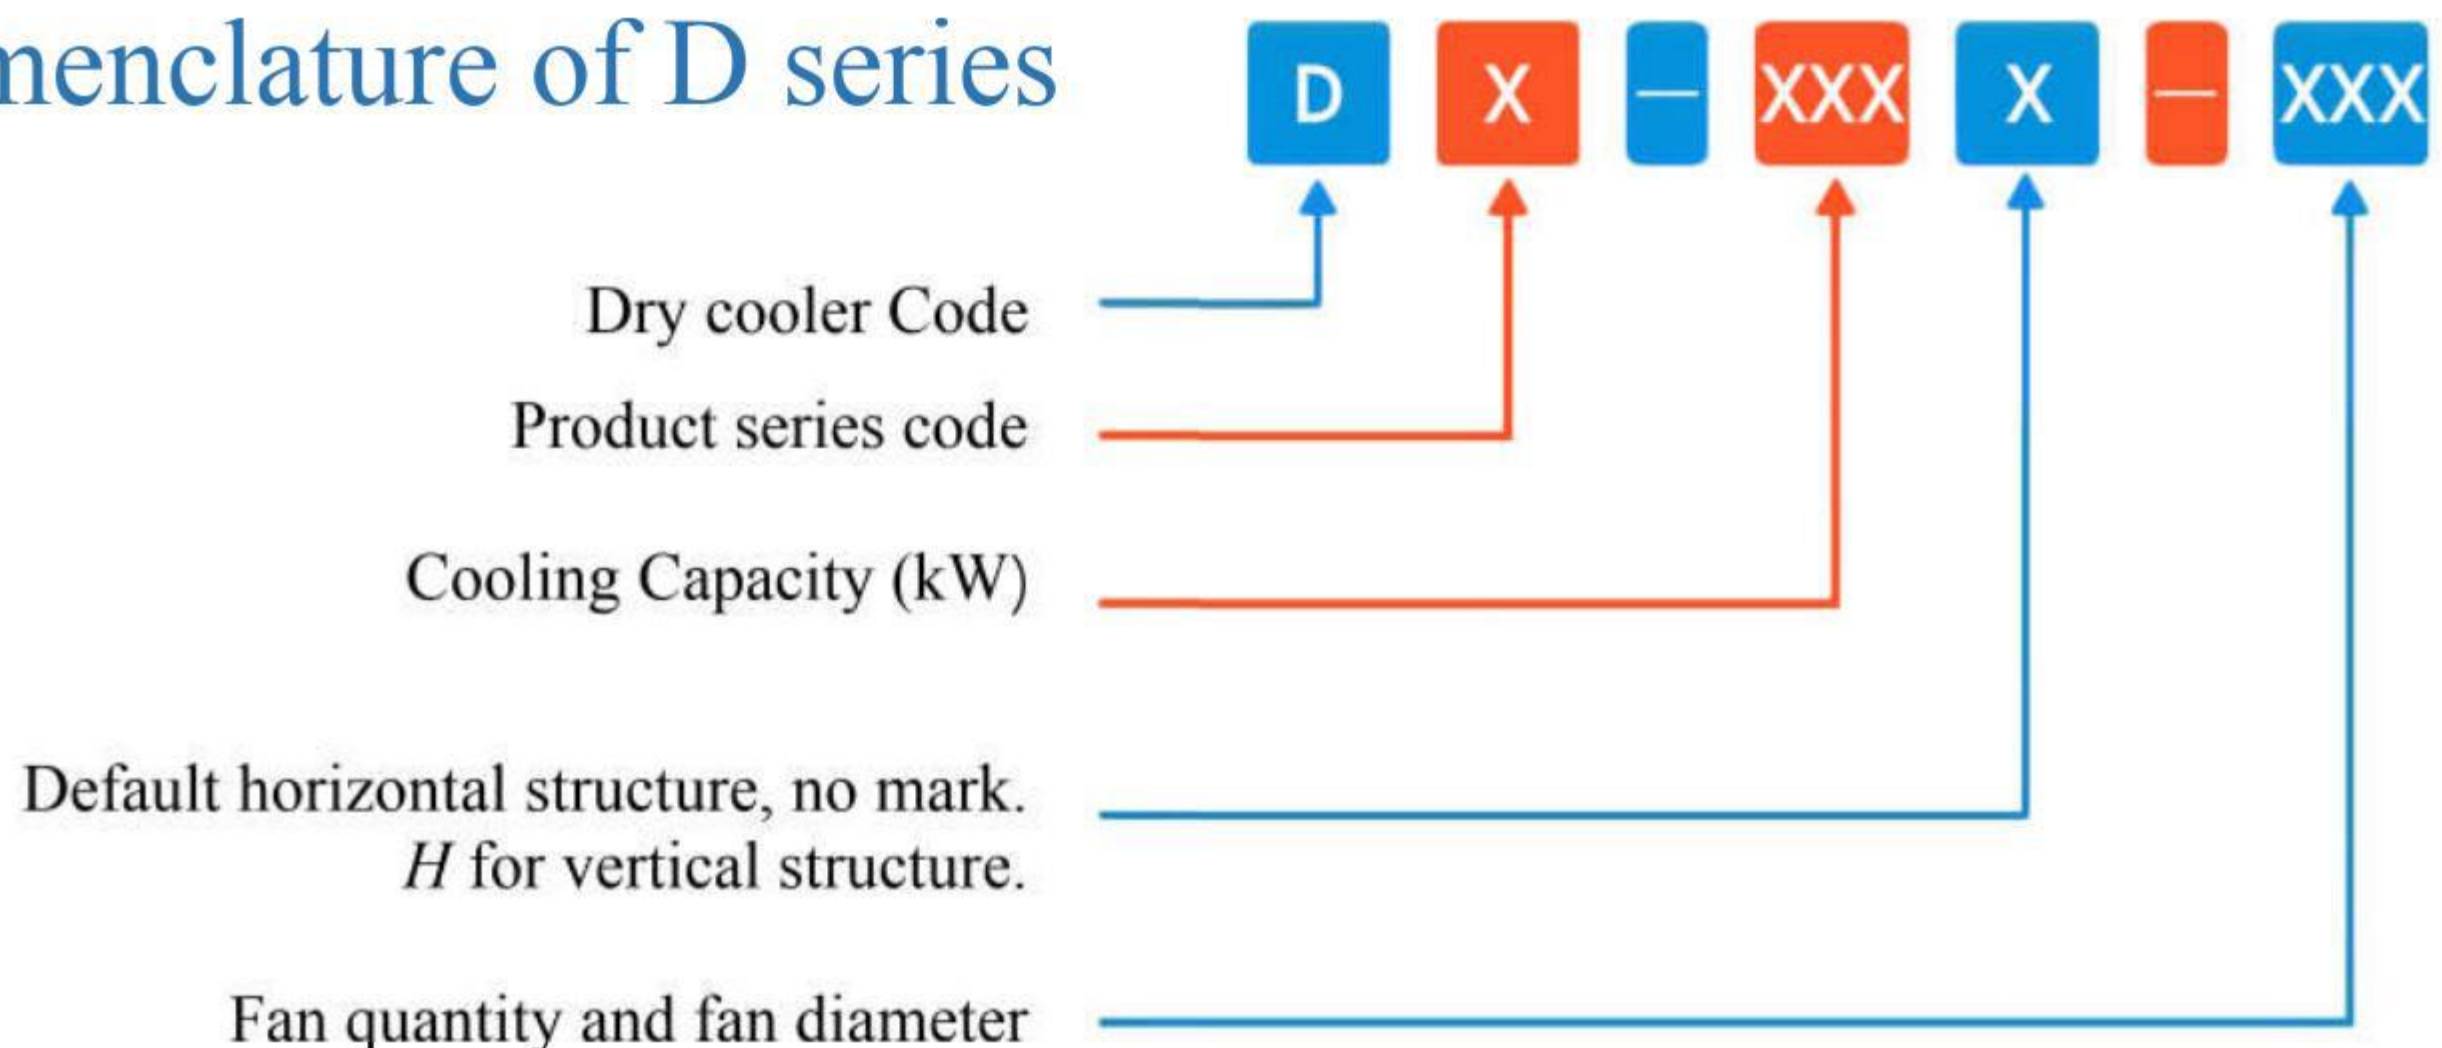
menclature of D series

D X — XXX X — XXX

Dry cooler Code

Product series code

Cooling Capacity (kW)

Default horizontal structure, no mark. *H* for vertical structure.

Fan quantity and fan diameter